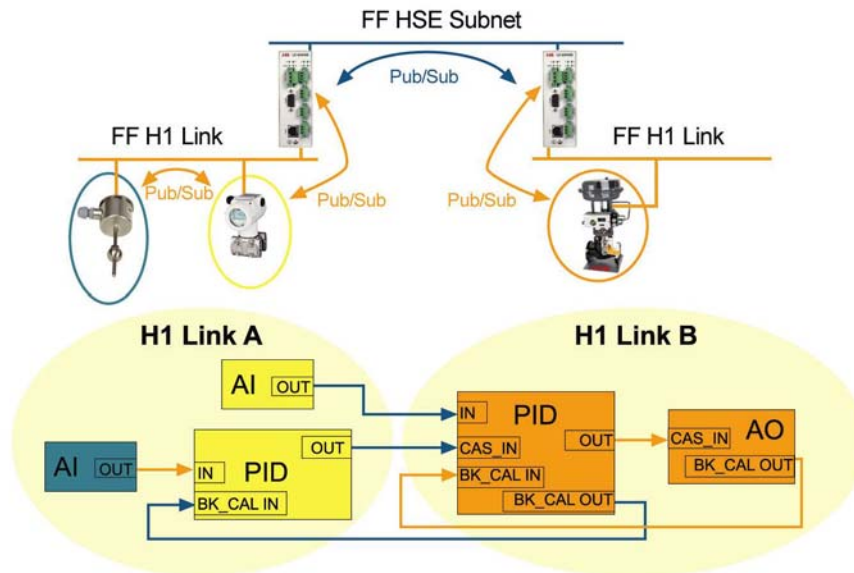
FF HSE Subnet

Pub/Sub

FF H1 Link

FF H1 Link

Pub/Sub

Pub/Sub

Pub/Sub

H1 Link A

H1 Link B

AI OUT

AI OUT

IN PID

OUT

BK_CAL IN

IN PID

CAS_IN

OUT

BK_CAL IN

BK_CAL OUT

CAS_IN AO

BK_CAL OUT